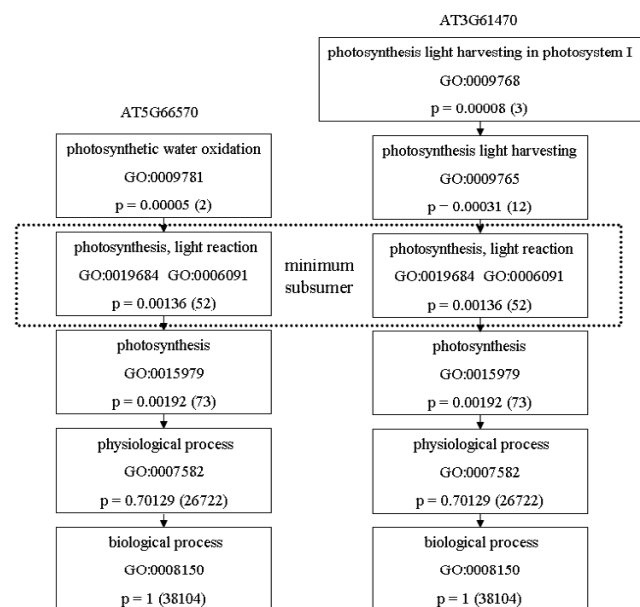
AT5G66570

photosynthetic water oxidation
GO:0009781
p = 0.00005 (2)

photosynthesis, light reaction
GO:0019684 GO:0006091
p = 0.00136 (52)

minimum subsumer

photosynthesis
GO:0015979
p = 0.00192 (73)

physiological process
GO:0007582
p = 0.70129 (26722)

biological process
GO:0008150
p = 1 (38104)

AT3G61470

photosynthesis light harvesting in photosystem I
GO:0009768
p = 0.00008 (3)

photosynthesis light harvesting
GO:0009765
p = 0.00031 (12)

photosynthesis, light reaction
GO:0019684 GO:0006091
p = 0.00136 (52)

photosynthesis
GO:0015979
p = 0.00192 (73)

physiological process
GO:0007582
p = 0.70129 (26722)

biological process
GO:0008150
p = 1 (38104)